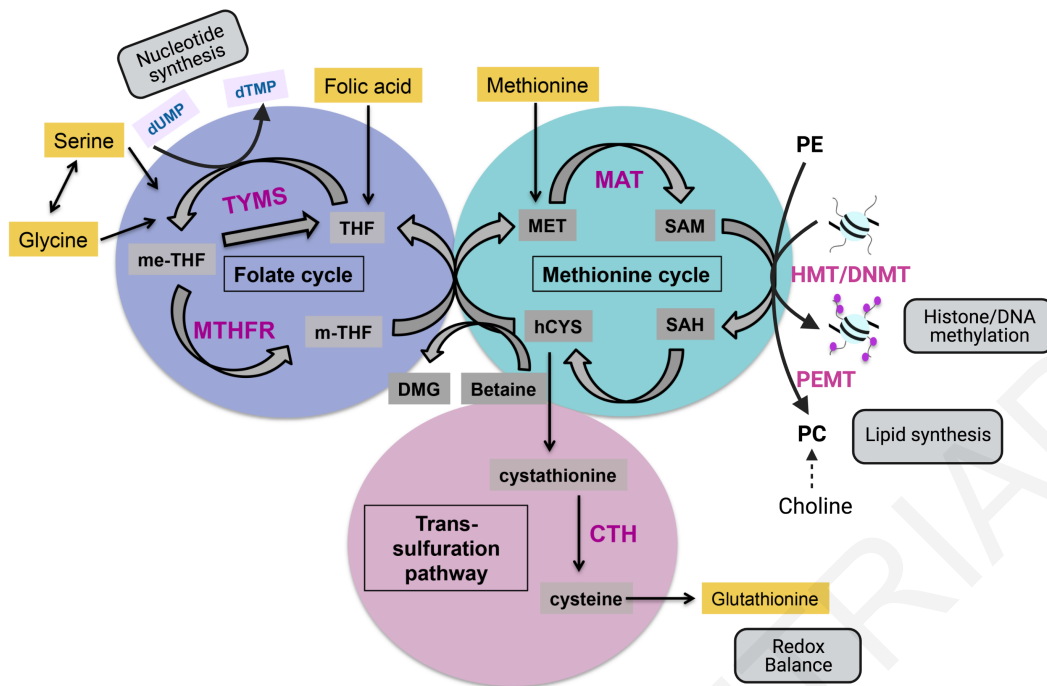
Nucleotide synthesis

dUMP

dTMP

Folic acid

Methionine

Serine

Glycine

TYMS

THF

me-THF

Folate cycle

MTHFR

m-THF

DMG

Betaine

MAT

MET

SAM

Methionine cycle

hCYS

SAH

PE

HMT/DNMT

Histone/DNA methylation

PEMT

PC

Lipid synthesis

Choline

cystathionine

Trans-sulfuration pathway

CTH

cysteine

Glutathionine

Redox Balance